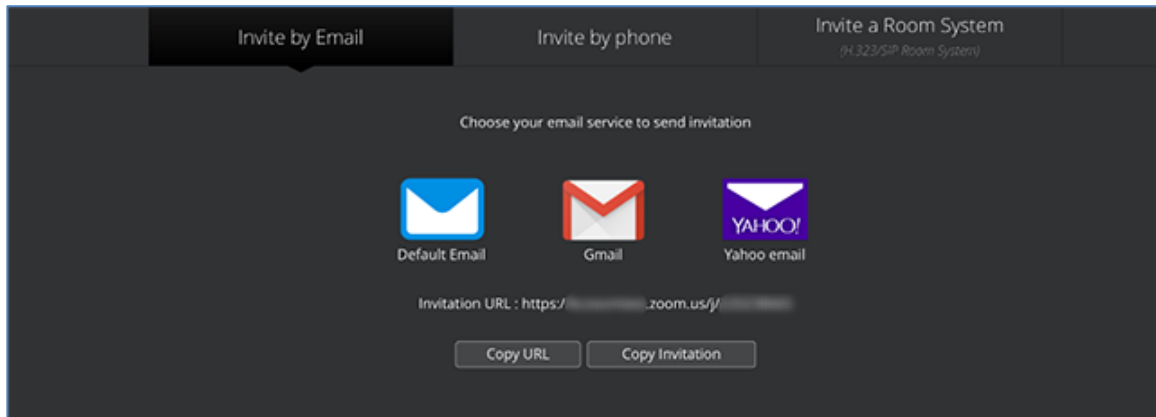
Invite by Email

Invite by phone

Invite a Room System
(H.323/SIP Room System)

Choose your email service to send invitation

Default Email

Gmail

YAHOO!

Yahoo email

Invitation URL : https://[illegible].zoom.us/j/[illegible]

Copy URL

Copy Invitation